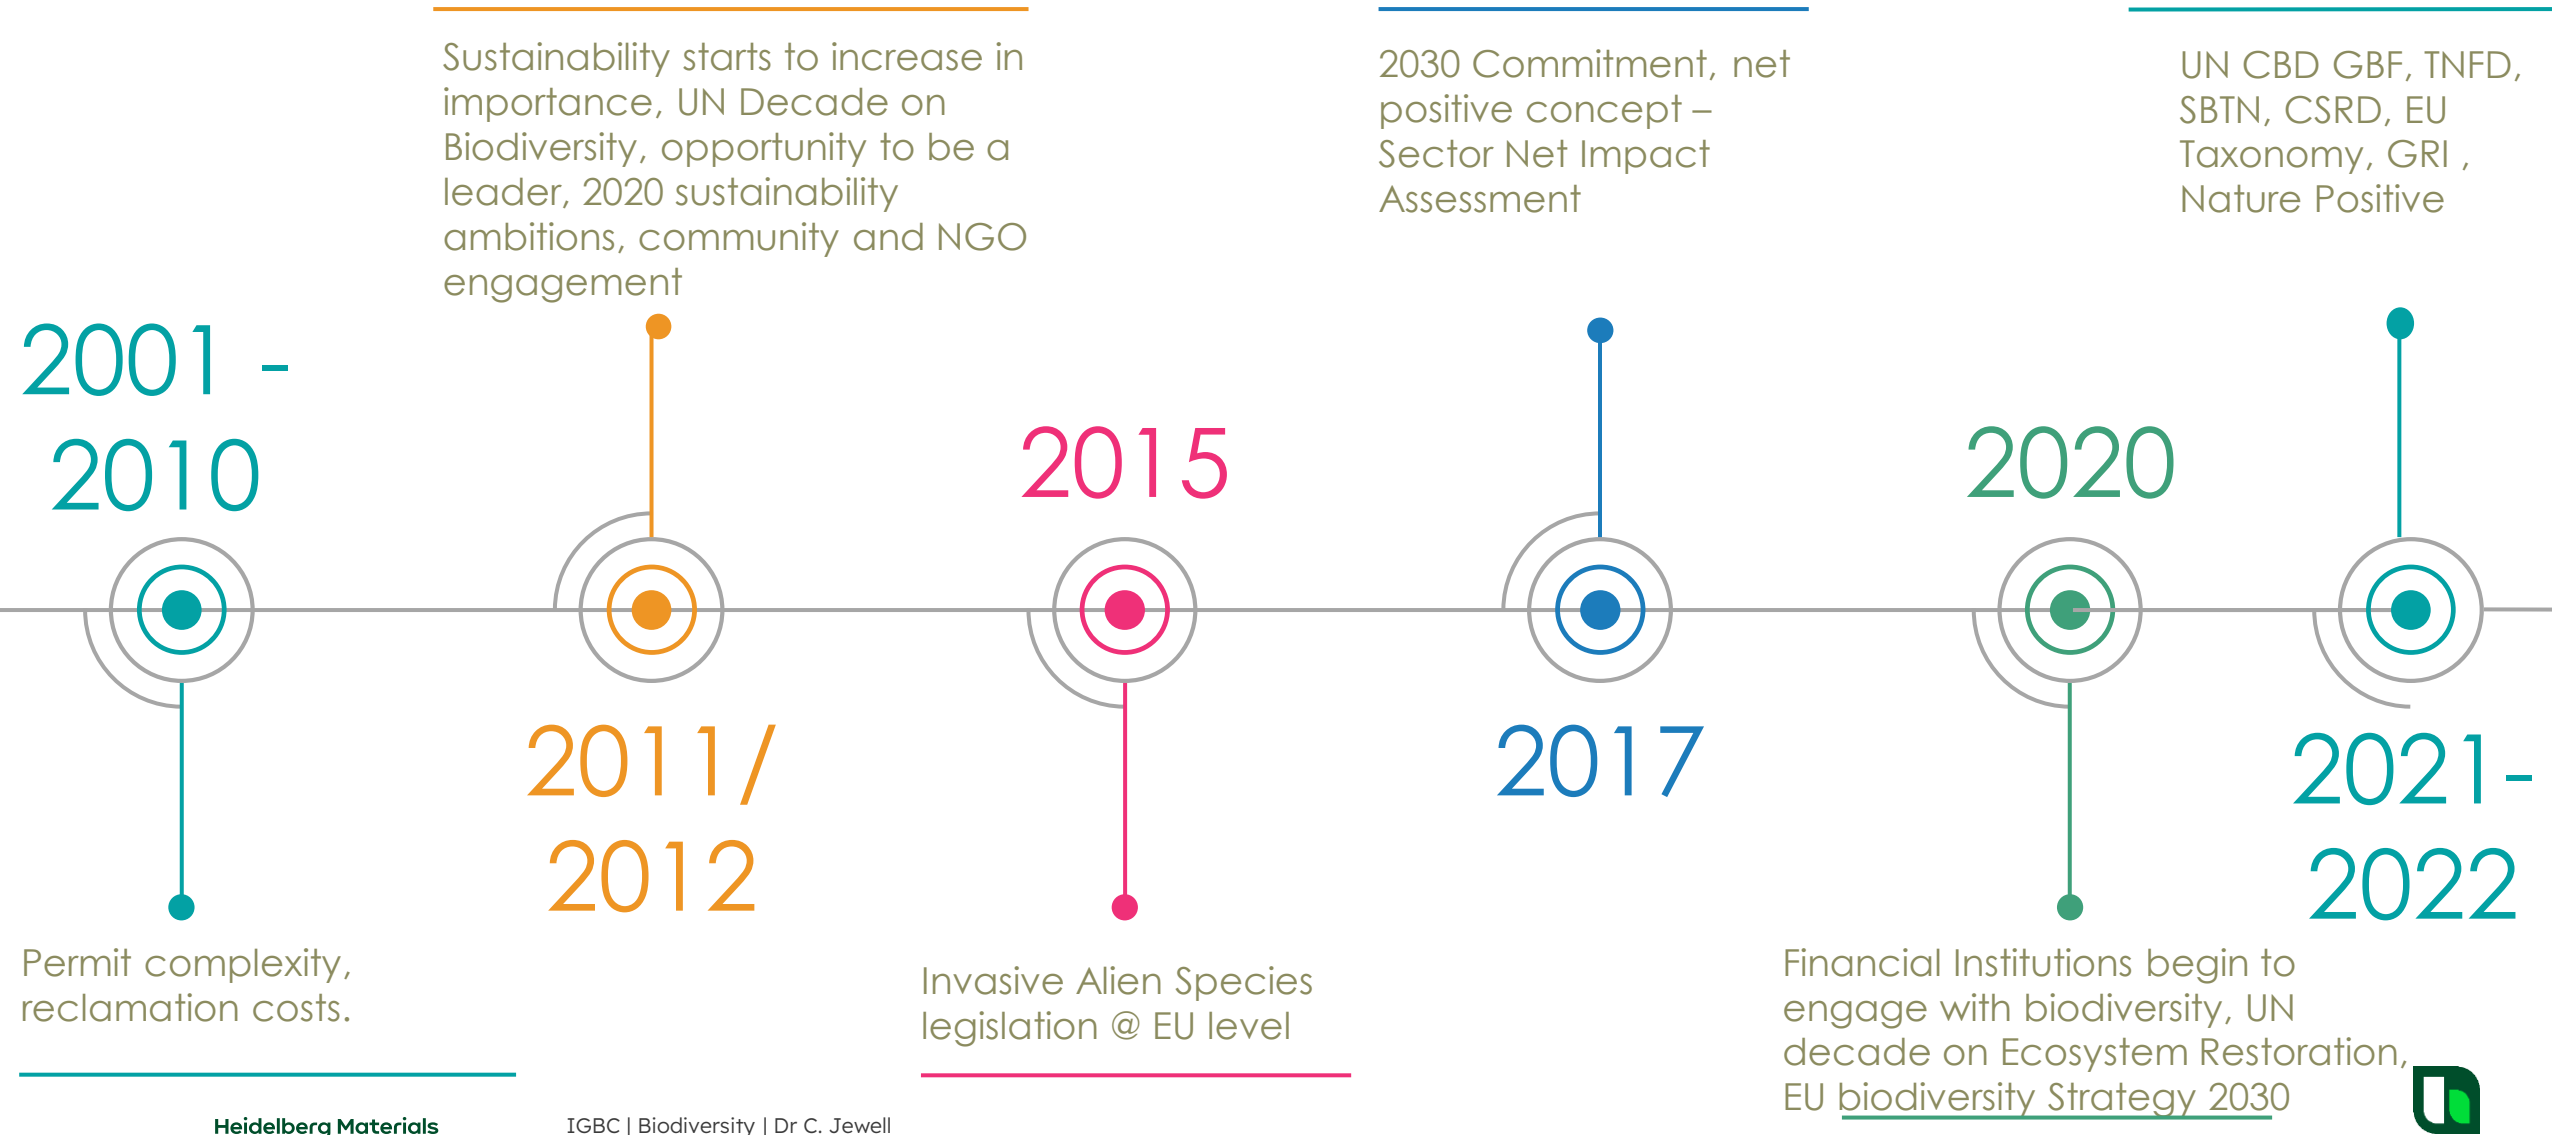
Sustainability starts to increase in importance, UN Decade on Biodiversity, opportunity to be a leader, 2020 sustainability ambitions, community and NGO engagement

2030 Commitment, net positive concept – Sector Net Impact Assessment

UN CBD GBF, TNFD, SBTN, CSRD, EU Taxonomy, GRI , Nature Positive

2001 - 2010

2015

2020

2011/ 2012

2017

2021- 2022

Permit complexity, reclamation costs.

Invasive Alien Species legislation @ EU level

Financial Institutions begin to engage with biodiversity, UN decade on Ecosystem Restoration, EU biodiversity Strategy 2030

Heidelberg Materials

IGBC | Biodiversity | Dr C. Jewell